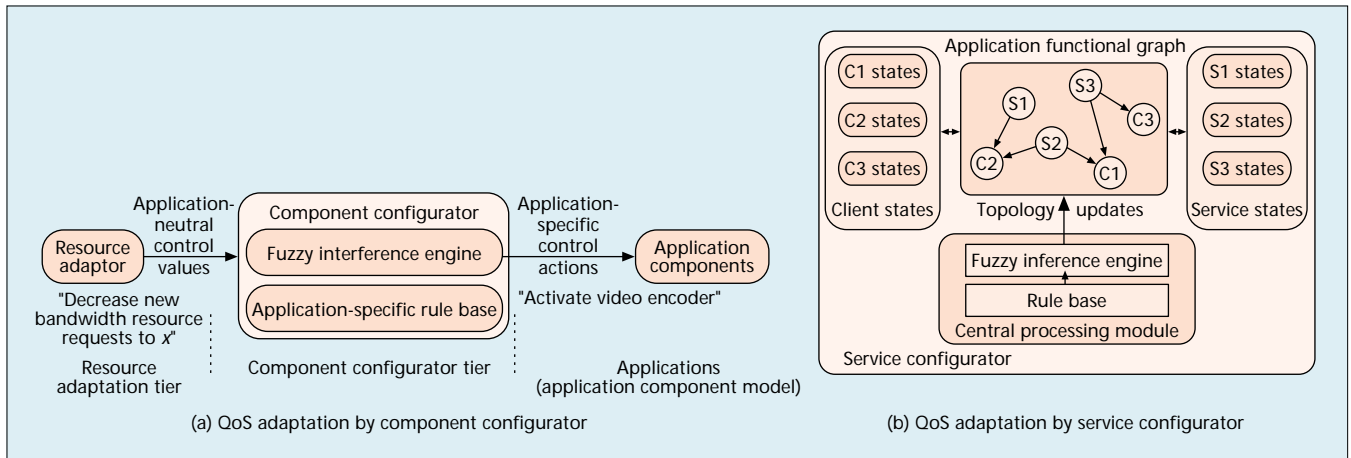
Resource adaptor

Application-neutral control values

Component configurator

Fuzzy interference engine

Application-specific rule base

Application-specific control actions

Application components

"Decrease new bandwidth resource requests to *x*"

"Activate video encoder"

Resource adaptation tier

Component configurator tier

Applications (application component model)

(a) QoS adaptation by component configurator

Application functional graph

C1 states

C2 states

C3 states

Client states

S1

S2

S3

C1

C2

C3

Topology updates

S1 states

S2 states

S3 states

Service states

Fuzzy inference engine

Rule base

Central processing module

Service configurator

(b) QoS adaptation by service configurator